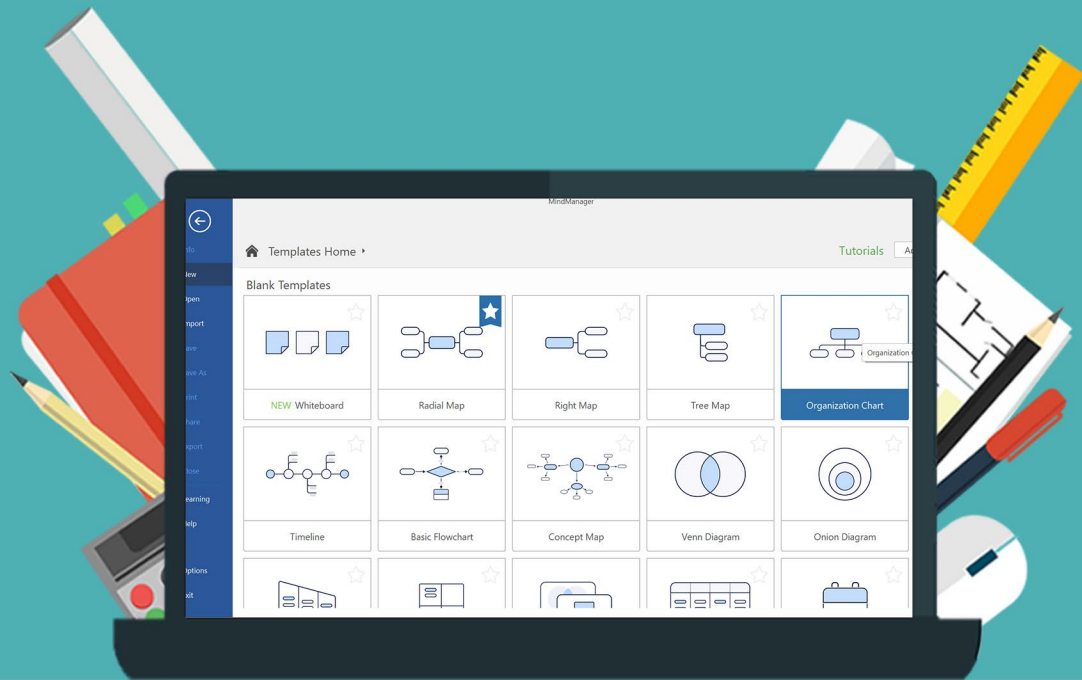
MindManager

nfo
New
Open
mport
ave
ave As
rint
hare
xport
lose
earning
elp
Options
xit

Templates Home

Tutorials

Blank Templates

NEW Whiteboard

Radial Map

Right Map

Tree Map

Organization Chart

Organization

Timeline

Basic Flowchart

Concept Map

Venn Diagram

Onion Diagram